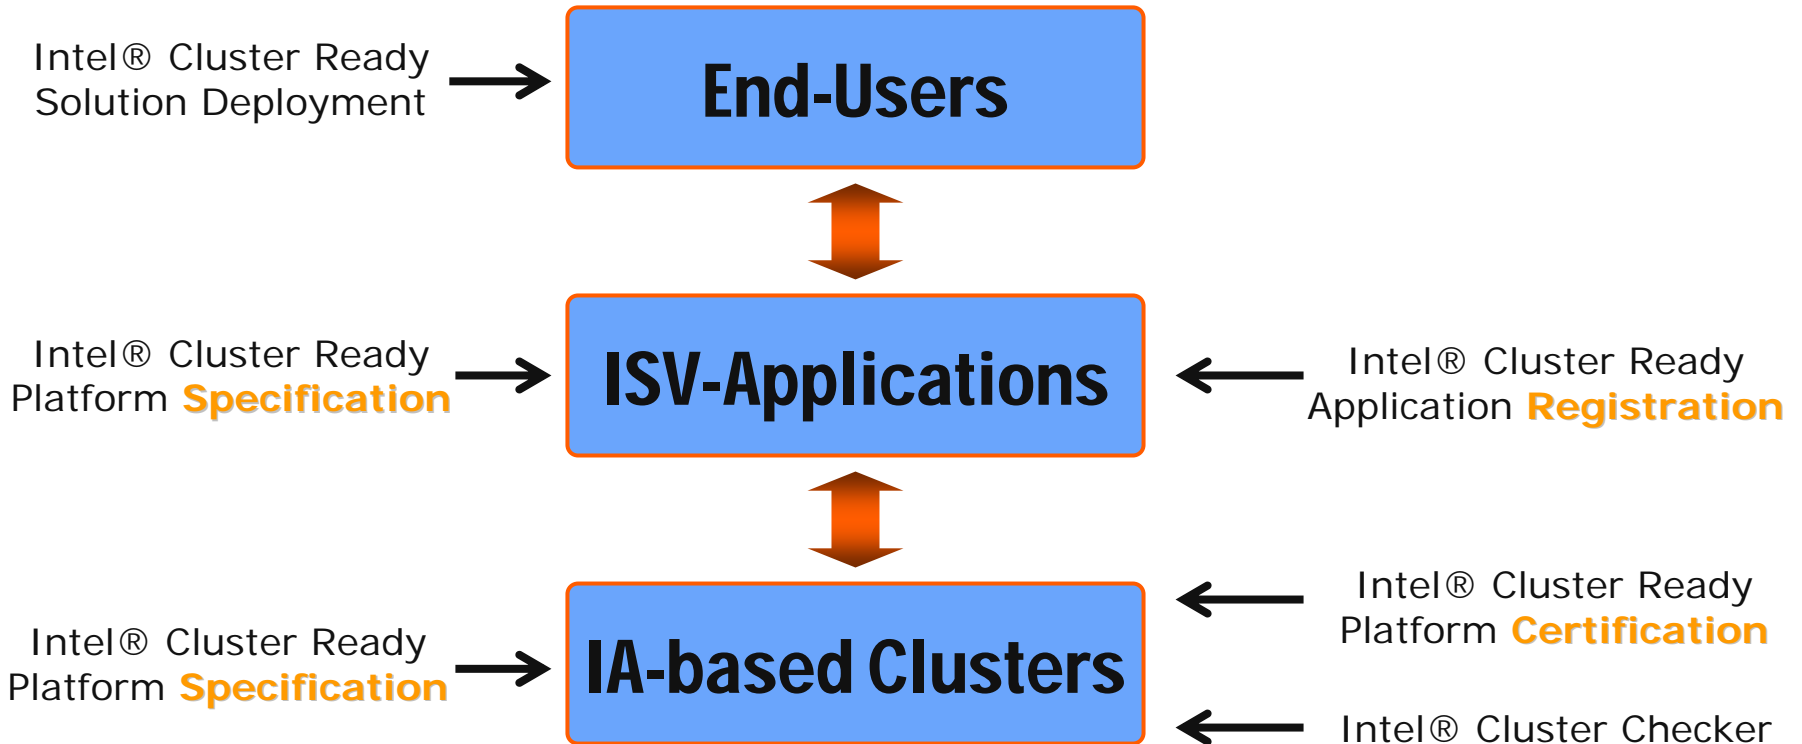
Intel® Cluster Ready
Solution Deployment

End-Users

Intel® Cluster Ready
Platform Specification

ISV-Applications

Intel® Cluster Ready
Application Registration

Intel® Cluster Ready
Platform Specification

IA-based Clusters

Intel® Cluster Ready
Platform Certification

Intel® Cluster Checker